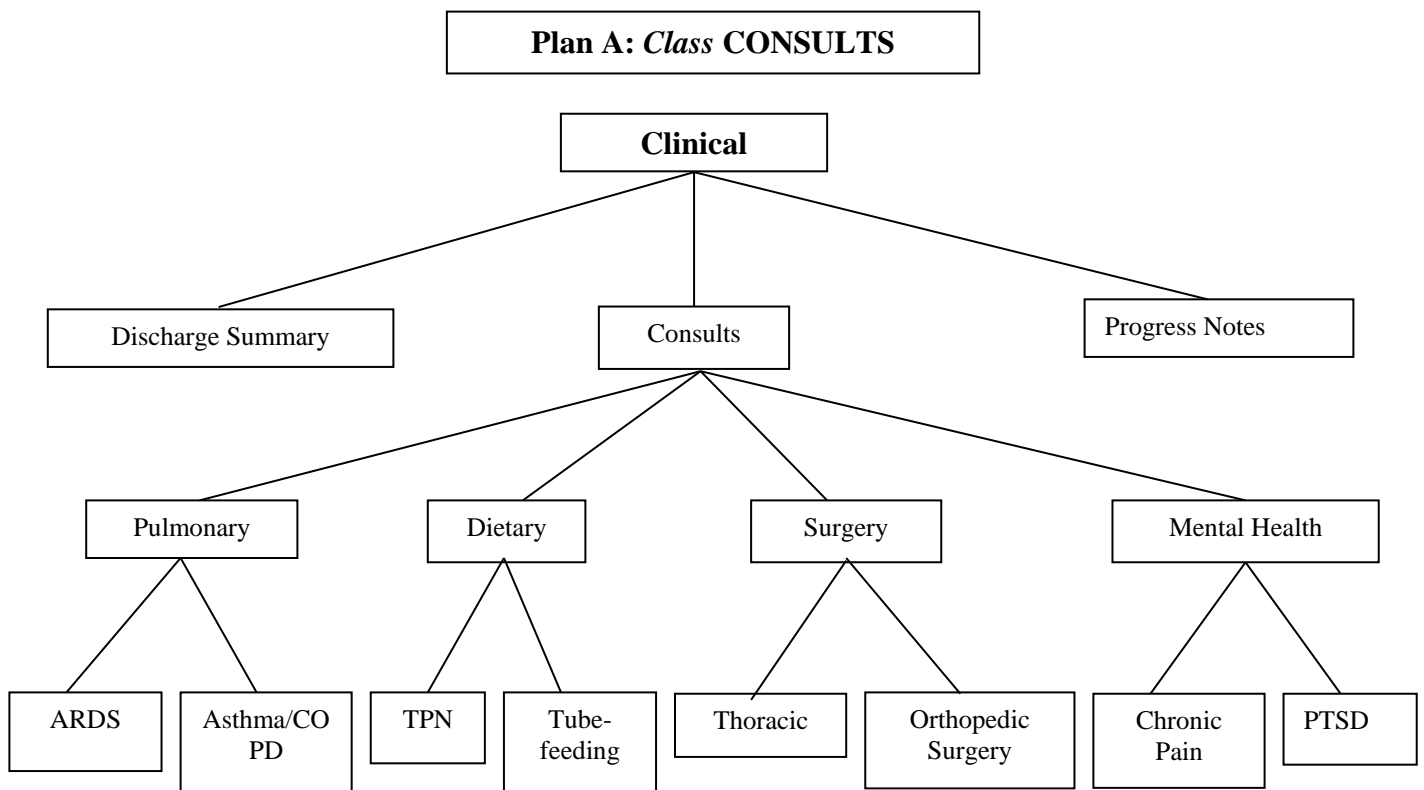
Plan A: *Class* CONSULTS

Clinical

Discharge Summary

Consults

Progress Notes

Pulmonary

Dietary

Surgery

Mental Health

ARDS

Asthma/COPD

TPN

Tube-feeding

Thoracic

Orthopedic Surgery

Chronic Pain

PTSD